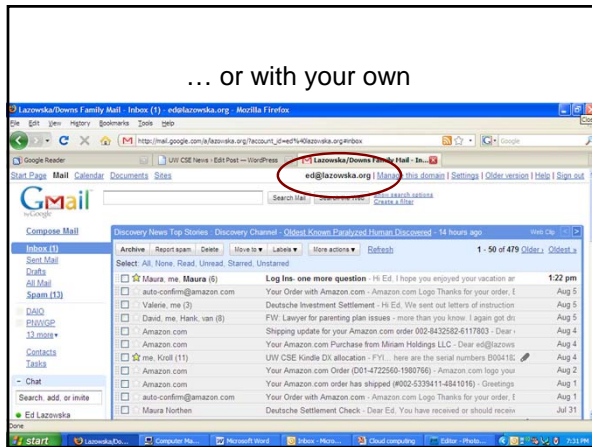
… or with your own

Lazowska/Downs Family Mail - Inbox (1) - ed@lazowska.org - Mozilla Firefox

File Edit View History Bookmarks Tools Help

http://mail.google.com/a/lazowska.org/?account_id=ed%40lazowska.org#inbox

Google Reader | UW CSE News › Edit Post — WordPress | Lazowska/Downs Family Mail - In...

Start Page Mail Calendar Documents Sites ed@lazowska.org | Manage this domain | Settings | Older version | Help | Sign out

Gmail by Google

Search Mail | Search the Web | Show search options | Create a filter

Compose Mail

Inbox (1)
Sent Mail
Drafts
All Mail
Spam (13)

DAIO
PNWGP
13 more▾

Contacts
Tasks

- Chat
Search, add, or invite
● Ed Lazowska

Discovery News Top Stories : Discovery Channel - Oldest Known Paralyzed Human Discovered - 14 hours ago Web Clip

Archive | Report spam | Delete | Move to ▾ | Labels ▾ | More actions ▾ | Refresh 1 - 50 of 479 Older › Oldest »

Select: All, None, Read, Unread, Starred, Unstarred

| | | |
|---|---|---|
| Maura, me, Maura (6) | Log Ins- one more question - Hi Ed, I hope you enjoyed your vacation ar | 1:22 pm |
| auto-confirm@amazon.com | Your Order with Amazon.com - Amazon.com Logo Thanks for your order, E | Aug 5 |
| Valerie, me (3) | Deutsche Investment Settlement - Hi Ed, We sent out letters of instruction | Aug 5 |
| David, me, Hank, van (8) | FW: Lawyer for parenting plan issues - more than you know. I again got dr | Aug 5 |
| Amazon.com | Shipping update for your Amazon.com order 002-8432582-6117803 - Dear | Aug 4 |
| Amazon.com | Your Amazon.com Purchase from Miriam Holdings LLC - Dear ed@lazows | Aug 4 |
| me, Kroll (11) | UW CSE Kindle DX allocation - FYI... here are the serial numbers B00418 | Aug 4 |
| Amazon.com | Your Amazon.com Order (D01-4722560-1980766) - Amazon.com logo your | Aug 2 |
| Amazon.com | Your Amazon.com order has shipped (#002-5339411-4841016) - Greetings | Aug 1 |
| auto-confirm@amazon.com | Your Order with Amazon.com - Amazon.com Logo Thanks for your order, E | Aug 1 |
| Maura Northen | Deutsche Settlement Check - Dear Ed, You have received or should receiv | Jul 31 |

Done

start | Lazowska/Do... | Computer Ma... | Microsoft Word | Inbox - Micro... | Cloud computing | Editor - Photo... | 7:31 PM